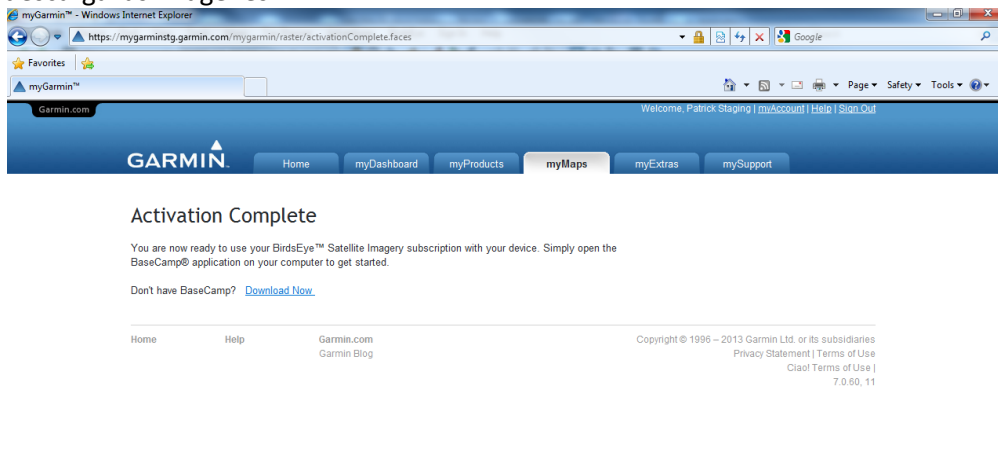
myGarmin™ - Windows Internet Explorer

https://mygarminstg.garmin.com/mygarmin/raster/activationComplete.faces

Google

Favorites

myGarmin™

Page ▾ Safety ▾ Tools ▾

Garmin.com

Welcome, Patrick Staging | myAccount | Help | Sign Out

GARMIN.

Home | myDashboard | myProducts | myMaps | myExtras | mySupport

Activation Complete

You are now ready to use your BirdsEye™ Satellite Imagery subscription with your device. Simply open the BaseCamp® application on your computer to get started.

Don't have BaseCamp? Download Now

Home

Help

Garmin.com

Garmin Blog

Copyright © 1996 – 2013 Garmin Ltd. or its subsidiaries

Privacy Statement | Terms of Use

Ciao! Terms of Use |

7.0.60, 11